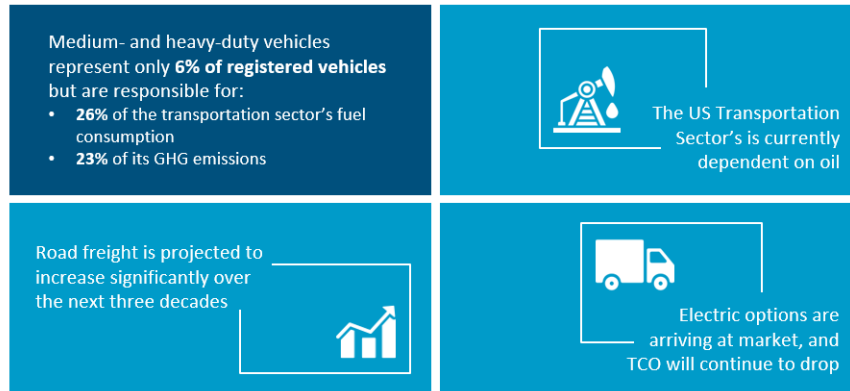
Medium- and heavy-duty vehicles represent only **6% of registered vehicles** but are responsible for:

- **26%** of the transportation sector's fuel consumption
- **23%** of its GHG emissions

The US Transportation Sector's is currently dependent on oil

Road freight is projected to increase significantly over the next three decades

Electric options are arriving at market, and TCO will continue to drop